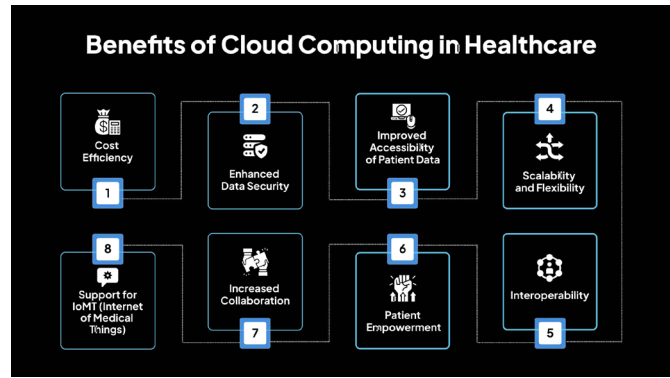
Benefits of Cloud Computing in Healthcare

Cost Efficiency

1

2

Enhanced Data Security

Improved Accessibility of Patient Data

3

4

Scalability and Flexibility

8

Support for IoMT (Internet of Medical Things)

Increased Collaboration

7

6

Patient Empowerment

Interoperability

5